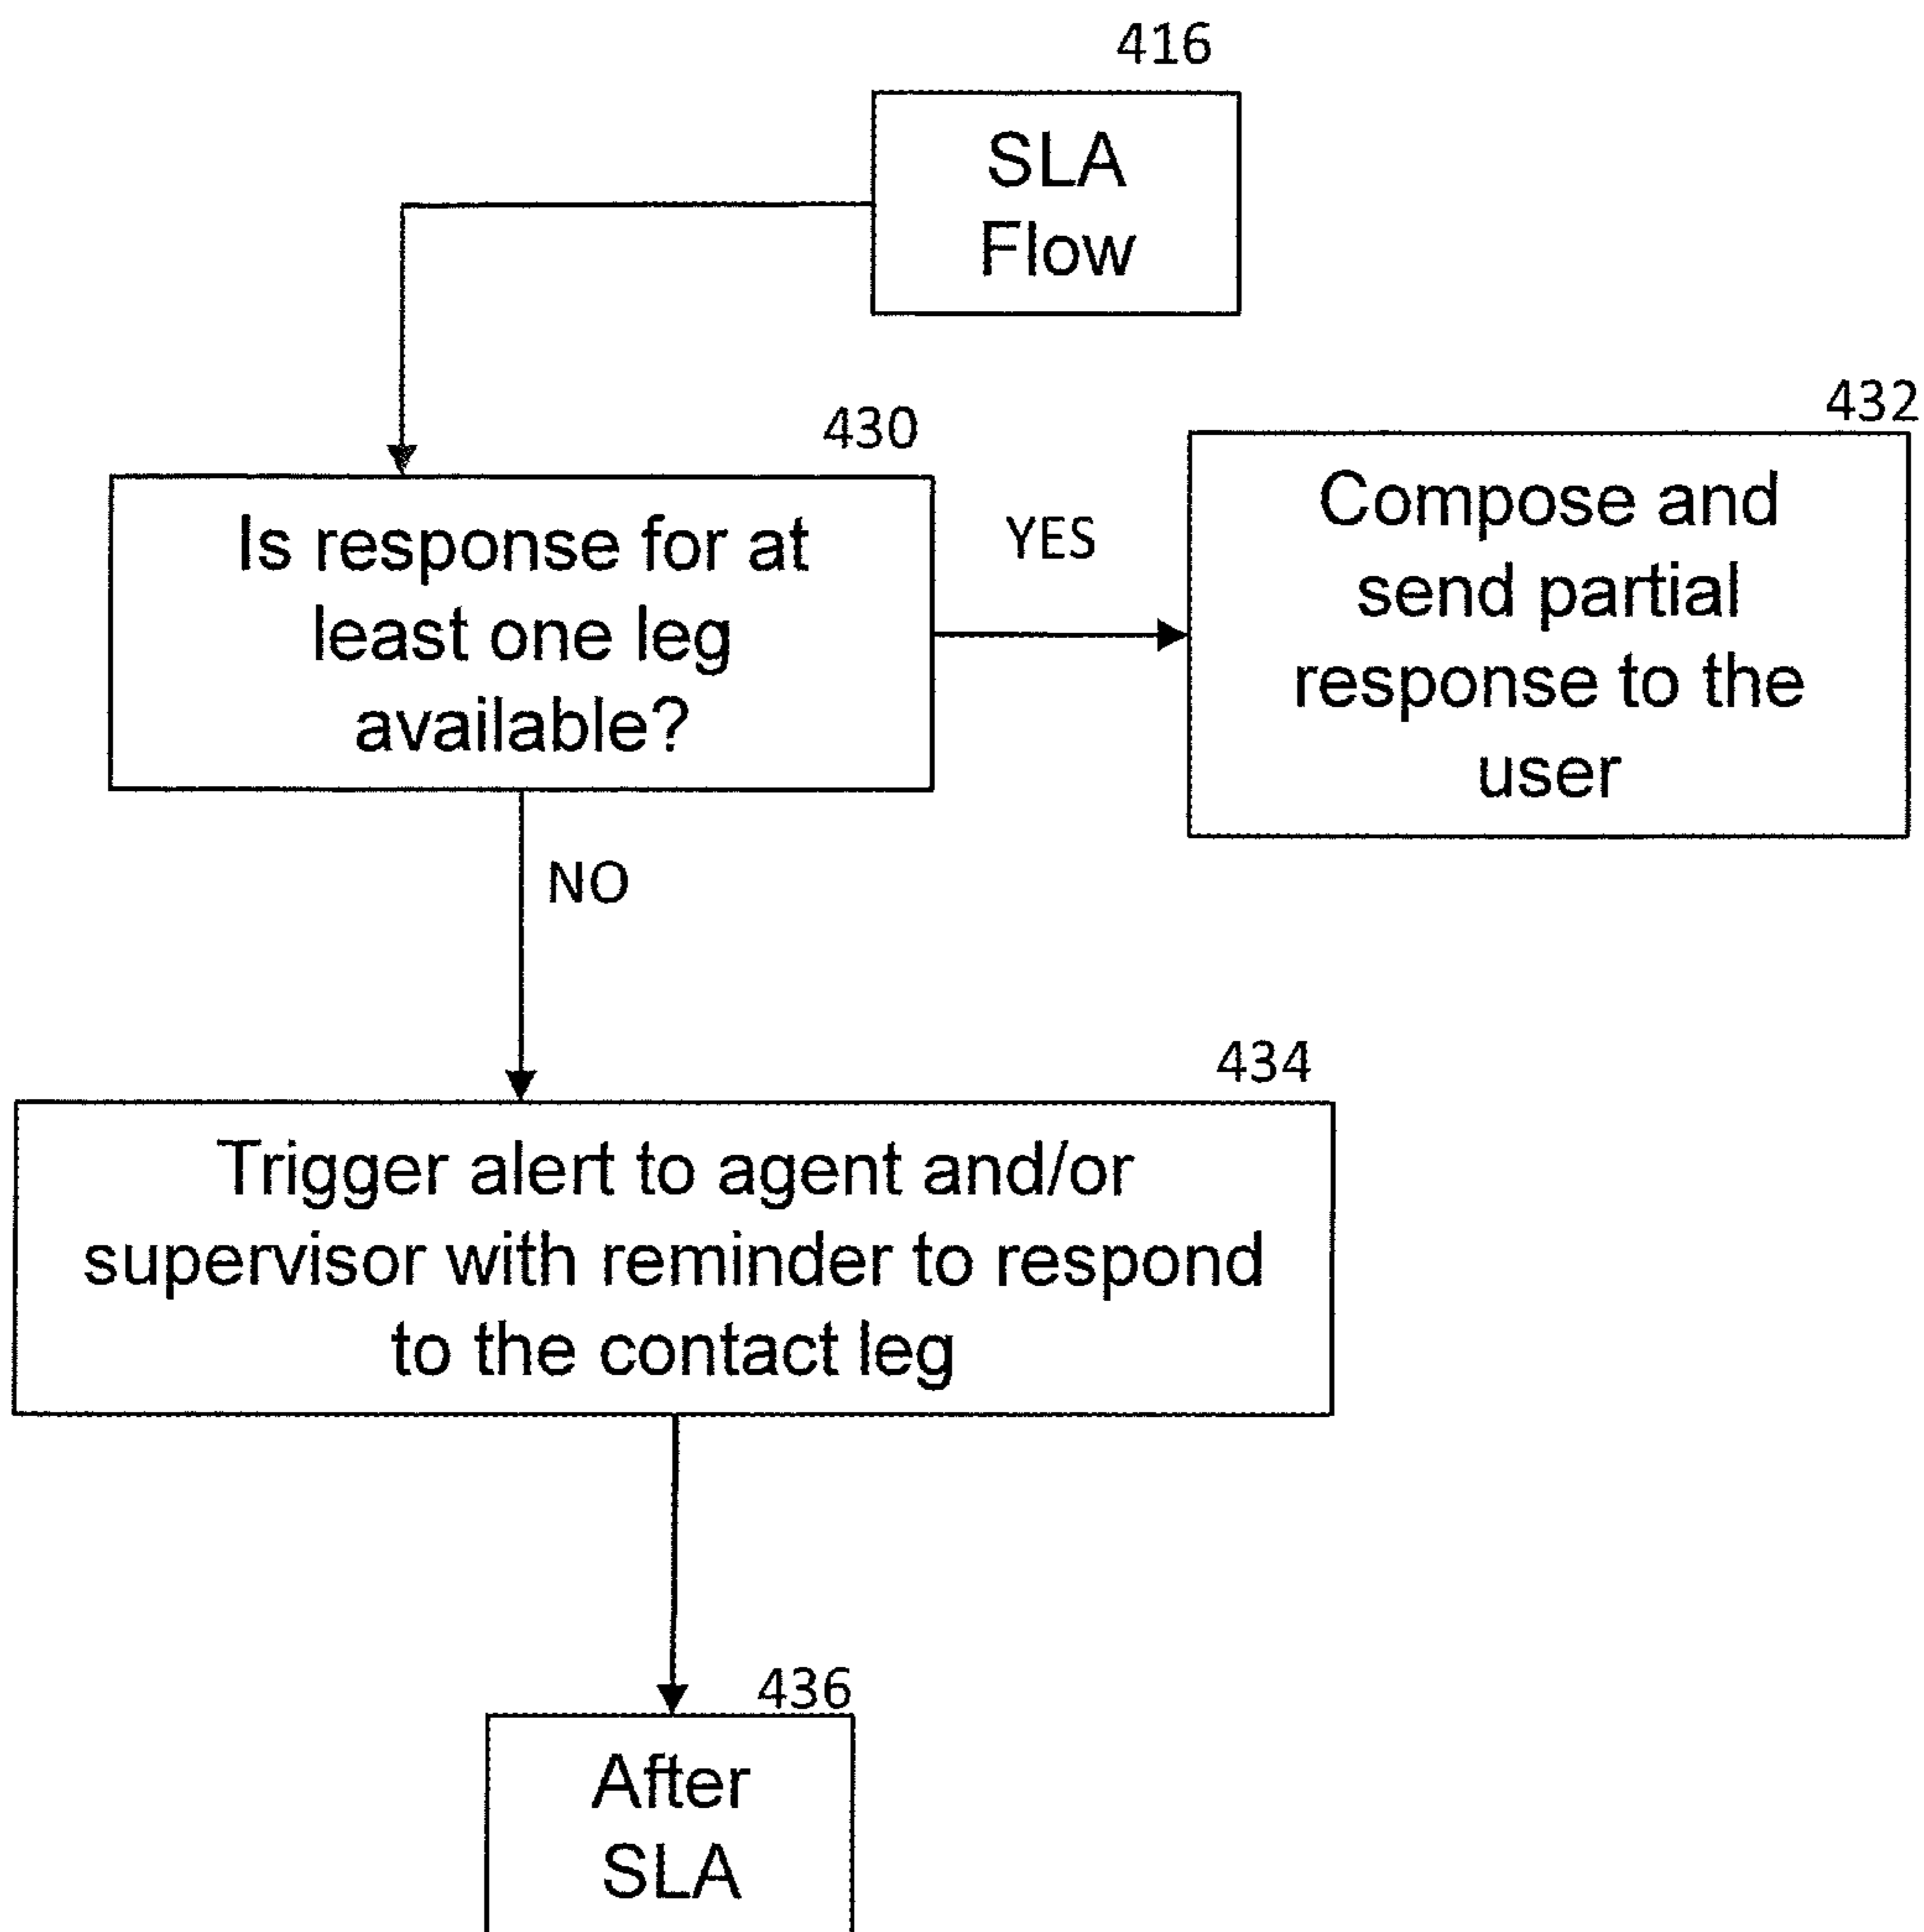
416

SLA Flow

430

Is response for at least one leg available?

YES

432

Compose and send partial response to the user

NO

434

Trigger alert to agent and/or supervisor with reminder to respond to the contact leg

436

After SLA